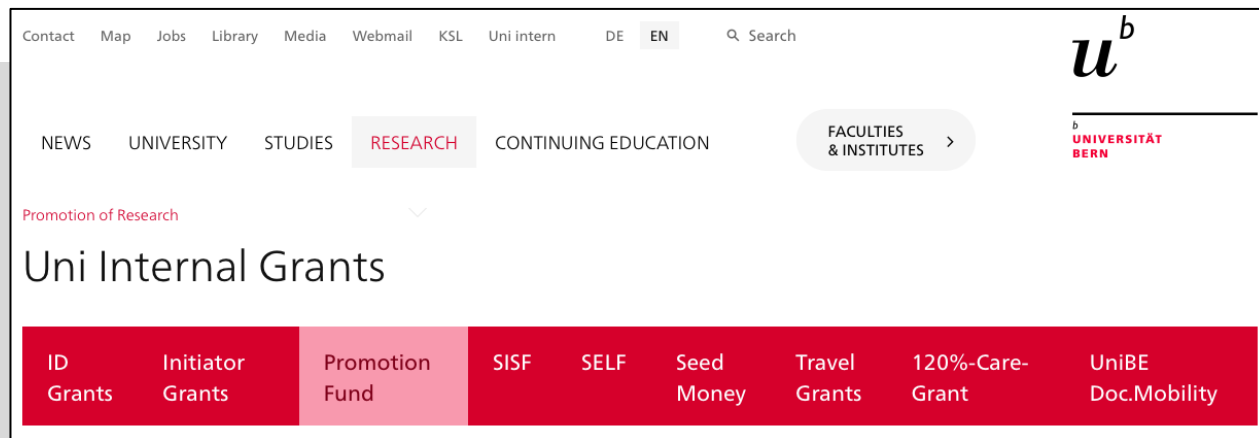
Contact Map Jobs Library Media Webmail KSL Uni intern DE EN Search

$u^b$

NEWS UNIVERSITY STUDIES RESEARCH CONTINUING EDUCATION

FACULTIES & INSTITUTES

b UNIVERSITÄT BERN

Promotion of Research

Uni Internal Grants

ID Grants
Initiator Grants
Promotion Fund
SISF
SELF
Seed Money
Travel Grants
120%-Care-Grant
UniBE Doc.Mobility